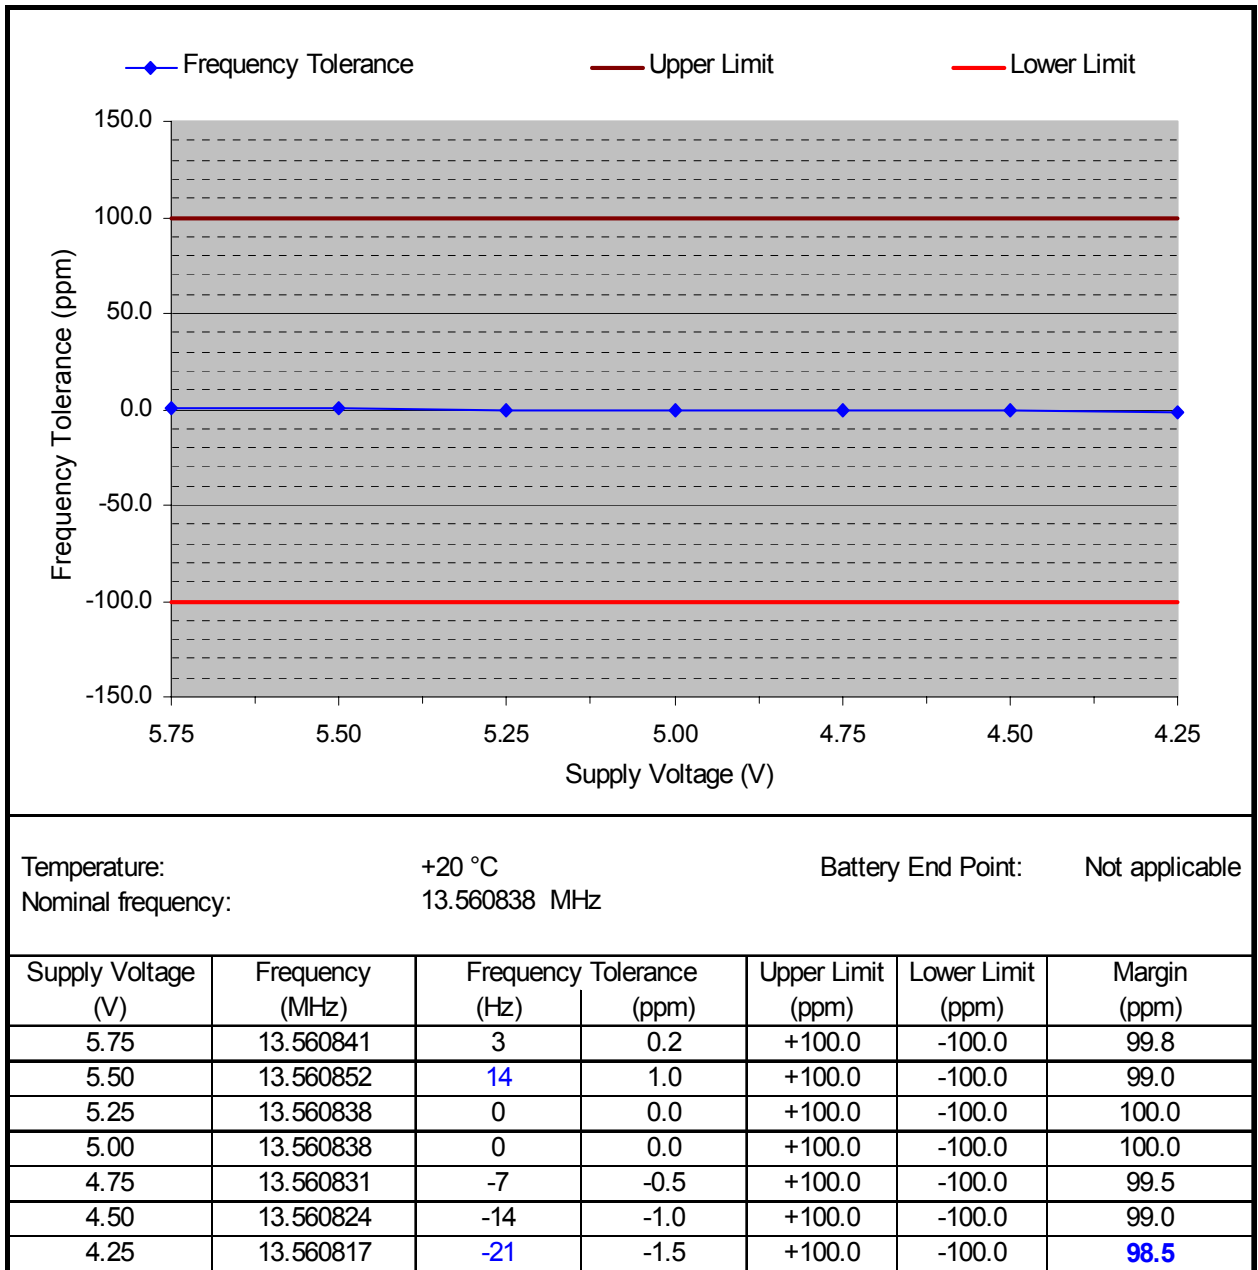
Frequency Tolerance Upper Limit Lower Limit

150.0
100.0
50.0
0.0
-50.0
-100.0
-150.0

Frequency Tolerance (ppm)

5.75 5.50 5.25 5.00 4.75 4.50 4.25

Supply Voltage (V)

Temperature: +20 °C Battery End Point: Not applicable
Nominal frequency: 13.560838 MHz

| Supply Voltage (V) | Frequency (MHz) | Frequency Tolerance (Hz) | Frequency Tolerance (ppm) | Upper Limit (ppm) | Lower Limit (ppm) | Margin (ppm) |
|---|---|---|---|---|---|---|
| 5.75 | 13.560841 | 3 | 0.2 | +100.0 | -100.0 | 99.8 |
| 5.50 | 13.560852 | 14 | 1.0 | +100.0 | -100.0 | 99.0 |
| 5.25 | 13.560838 | 0 | 0.0 | +100.0 | -100.0 | 100.0 |
| 5.00 | 13.560838 | 0 | 0.0 | +100.0 | -100.0 | 100.0 |
| 4.75 | 13.560831 | -7 | -0.5 | +100.0 | -100.0 | 99.5 |
| 4.50 | 13.560824 | -14 | -1.0 | +100.0 | -100.0 | 99.0 |
| 4.25 | 13.560817 | -21 | -1.5 | +100.0 | -100.0 | 98.5 |